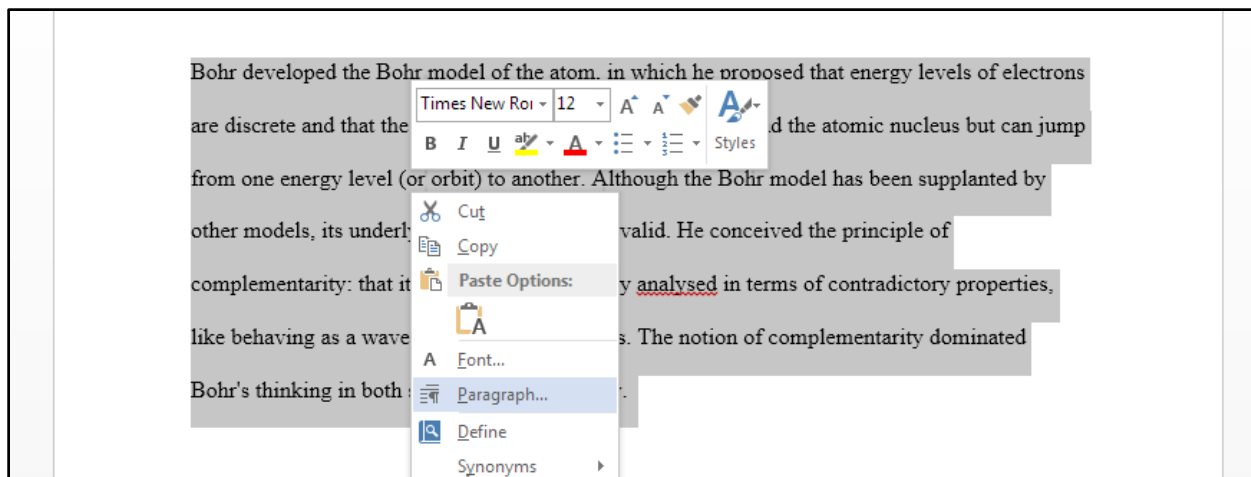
Bohr developed the Bohr model of the atom, in which he proposed that energy levels of electrons are discrete and that the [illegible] d the atomic nucleus but can jump from one energy level (or orbit) to another. Although the Bohr model has been supplanted by other models, its underl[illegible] valid. He conceived the principle of complementarity: that it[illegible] y analysed in terms of contradictory properties, like behaving as a wave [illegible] s. The notion of complementarity dominated Bohr's thinking in both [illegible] .

Times New Ro | 12 | A | A | Styles
B | I | U

Cut
Copy
Paste Options:
Font...
Paragraph...
Define
Synonyms